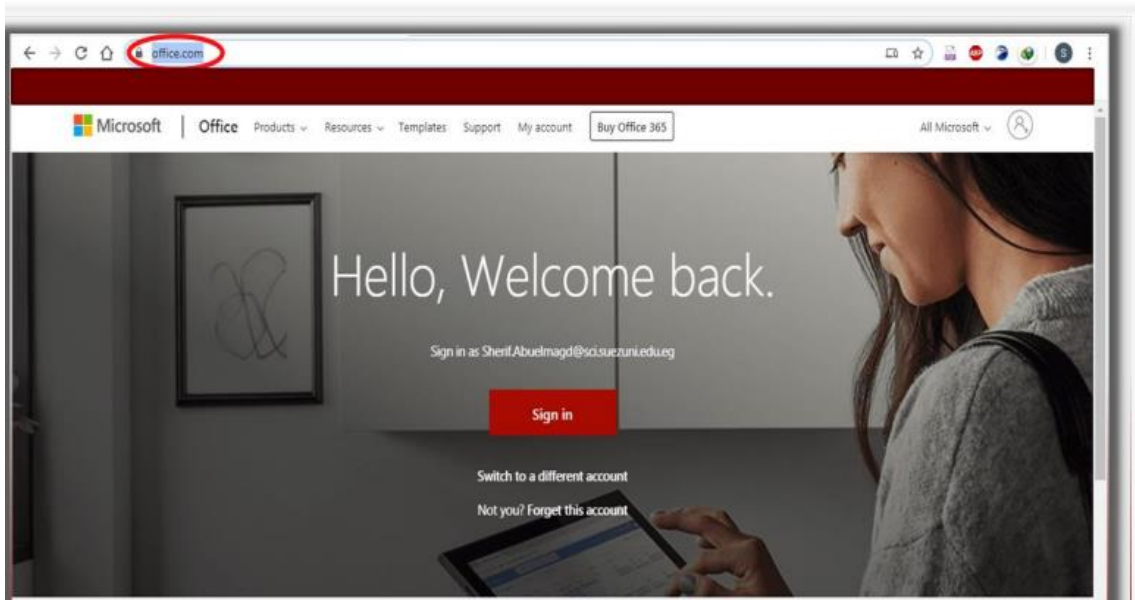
office.com

Microsoft | Office Products Resources Templates Support My account Buy Office 365

All Microsoft

Hello, Welcome back.

Sign in as Sherif.Abuelmagd@sci.suezuni.edu.eg

Sign in

Switch to a different account

Not you? Forget this account